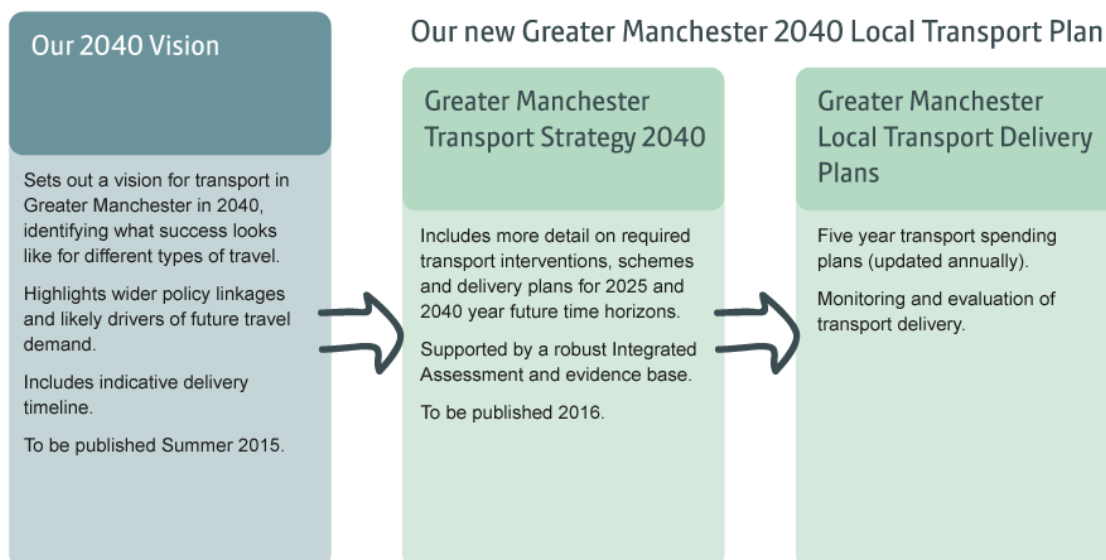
Our 2040 Vision

Sets out a vision for transport in Greater Manchester in 2040, identifying what success looks like for different types of travel.

Highlights wider policy linkages and likely drivers of future travel demand.

Includes indicative delivery timeline.

To be published Summer 2015.

Our new Greater Manchester 2040 Local Transport Plan

Greater Manchester Transport Strategy 2040

Includes more detail on required transport interventions, schemes and delivery plans for 2025 and 2040 year future time horizons.

Supported by a robust Integrated Assessment and evidence base.

To be published 2016.

Greater Manchester Local Transport Delivery Plans

Five year transport spending plans (updated annually).

Monitoring and evaluation of transport delivery.